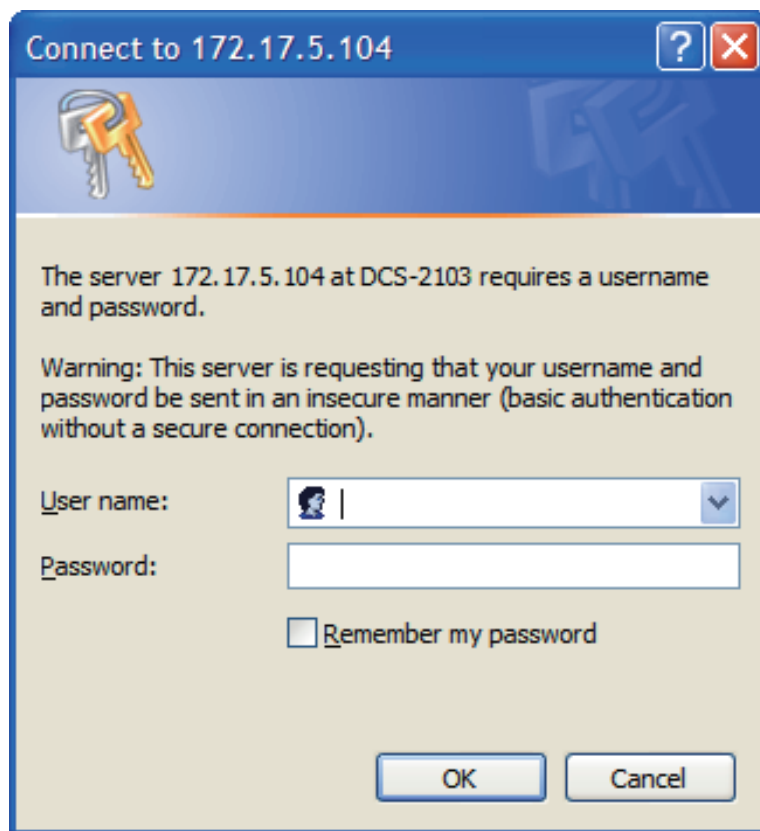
Connect to 172.17.5.104

The server 172.17.5.104 at DCS-2103 requires a username and password.

Warning: This server is requesting that your username and password be sent in an insecure manner (basic authentication without a secure connection).

User name:

Password:

Remember my password

OK

Cancel